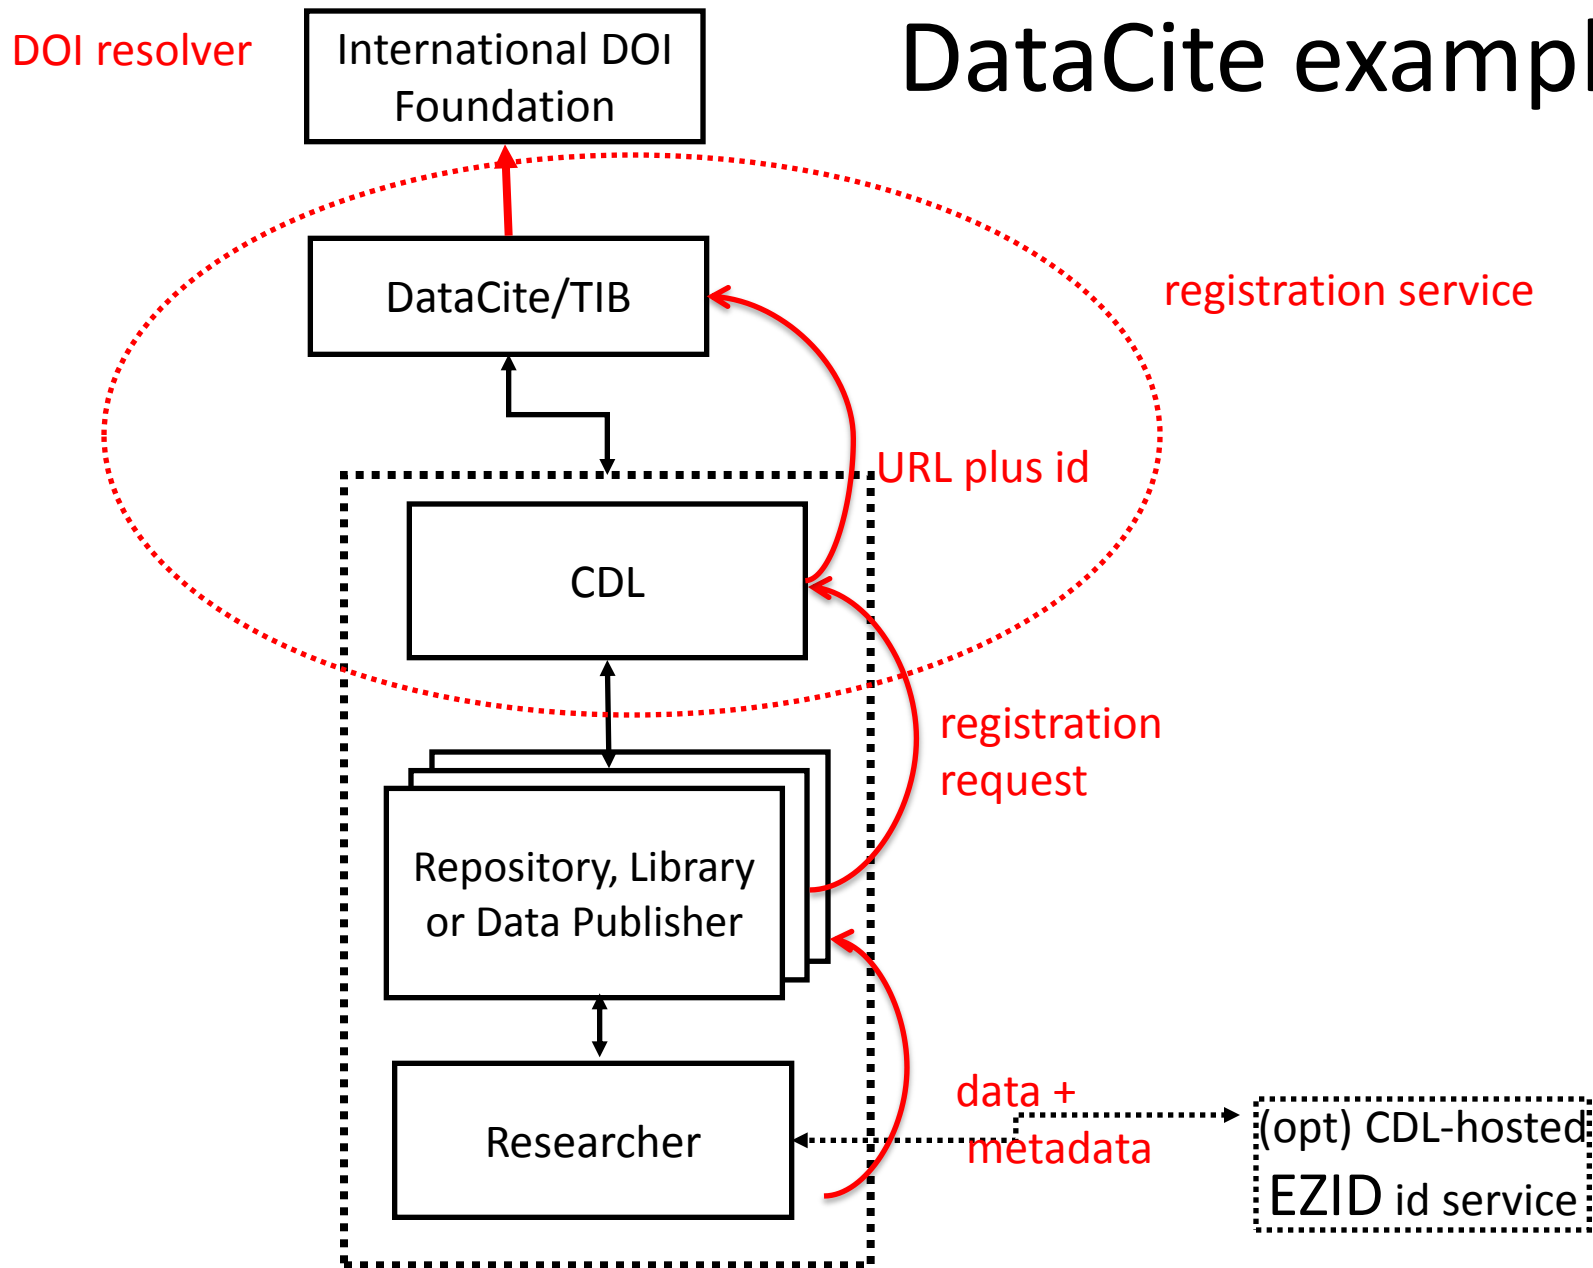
DOI resolver

International DOI Foundation

DataCite exampl

DataCite/TIB

registration service

URL plus id

CDL

registration request

Repository, Library or Data Publisher

data + metadata

Researcher

(opt) CDL-hosted EZID id service